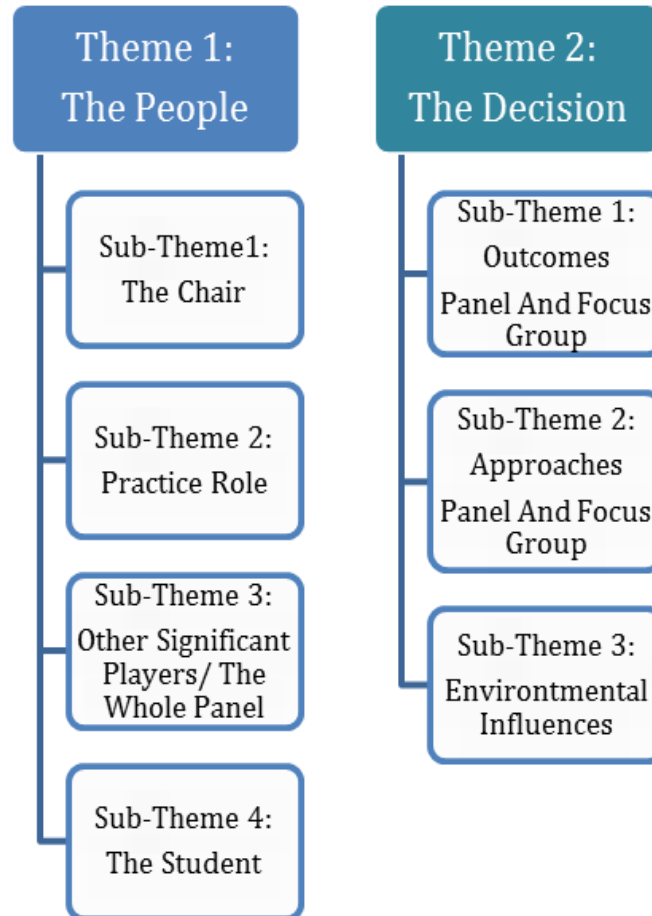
Theme 1:
The People

Sub-Theme1:
The Chair

Sub-Theme 2:
Practice Role

Sub-Theme 3:
Other Significant Players/ The Whole Panel

Sub-Theme 4:
The Student

Theme 2:
The Decision

Sub-Theme 1:
Outcomes
Panel And Focus Group

Sub-Theme 2:
Approaches
Panel And Focus Group

Sub-Theme 3:
Environtmental Influences